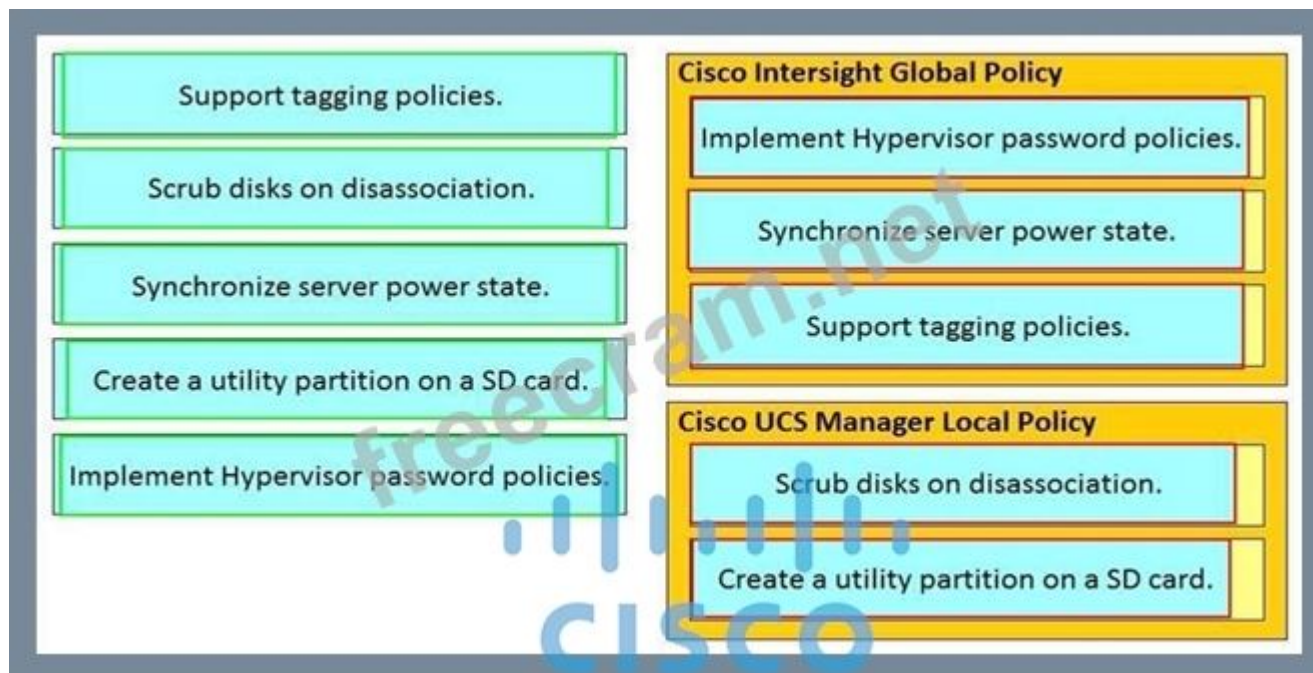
Support tagging policies.

Scrub disks on disassociation.

Synchronize server power state.

Create a utility partition on a SD card.

Implement Hypervisor password policies.

Cisco Intersight Global Policy

Implement Hypervisor password policies.

Synchronize server power state.

Support tagging policies.

Cisco UCS Manager Local Policy

Scrub disks on disassociation.

Create a utility partition on a SD card.

freecram.net

CISCO